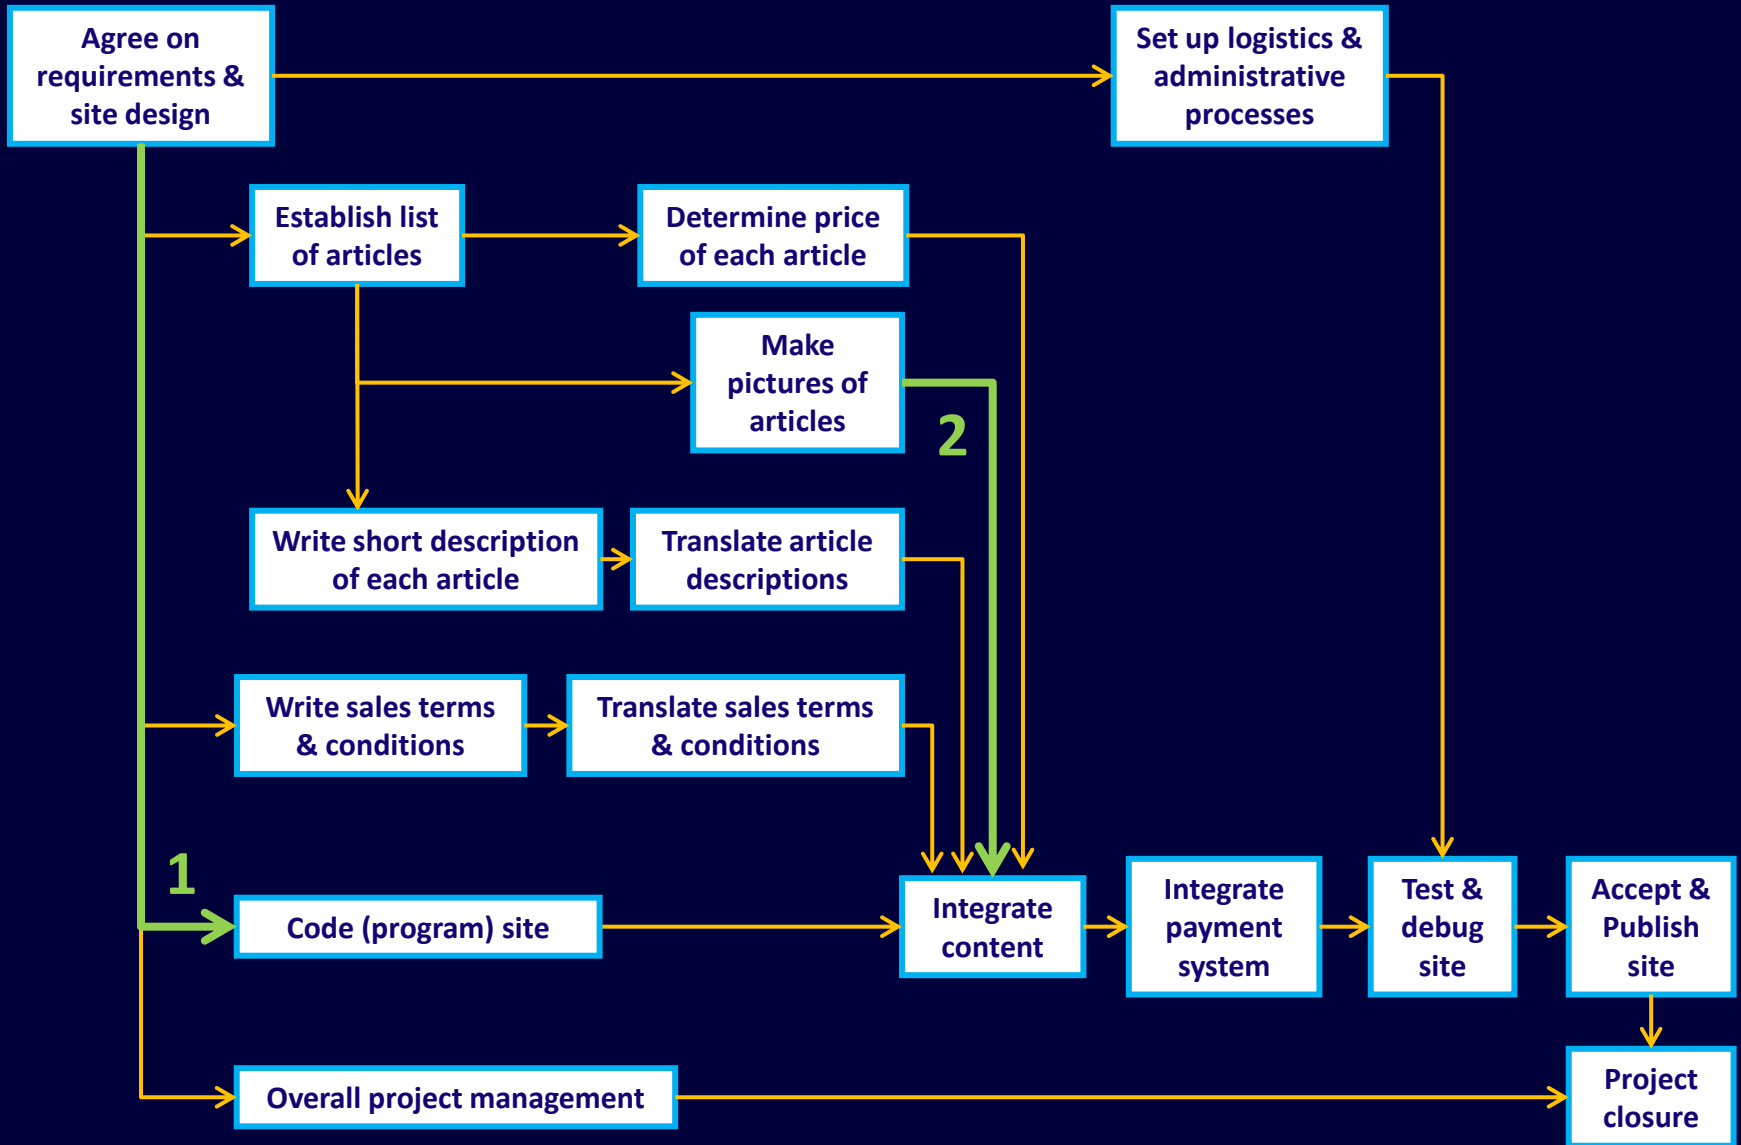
Agree on requirements & site design

Set up logistics & administrative processes

Establish list of articles

Determine price of each article

Make pictures of articles

2

Write short description of each article

Translate article descriptions

Write sales terms & conditions

Translate sales terms & conditions

1

Code (program) site

Integrate content

Integrate payment system

Test & debug site

Accept & Publish site

Overall project management

Project closure